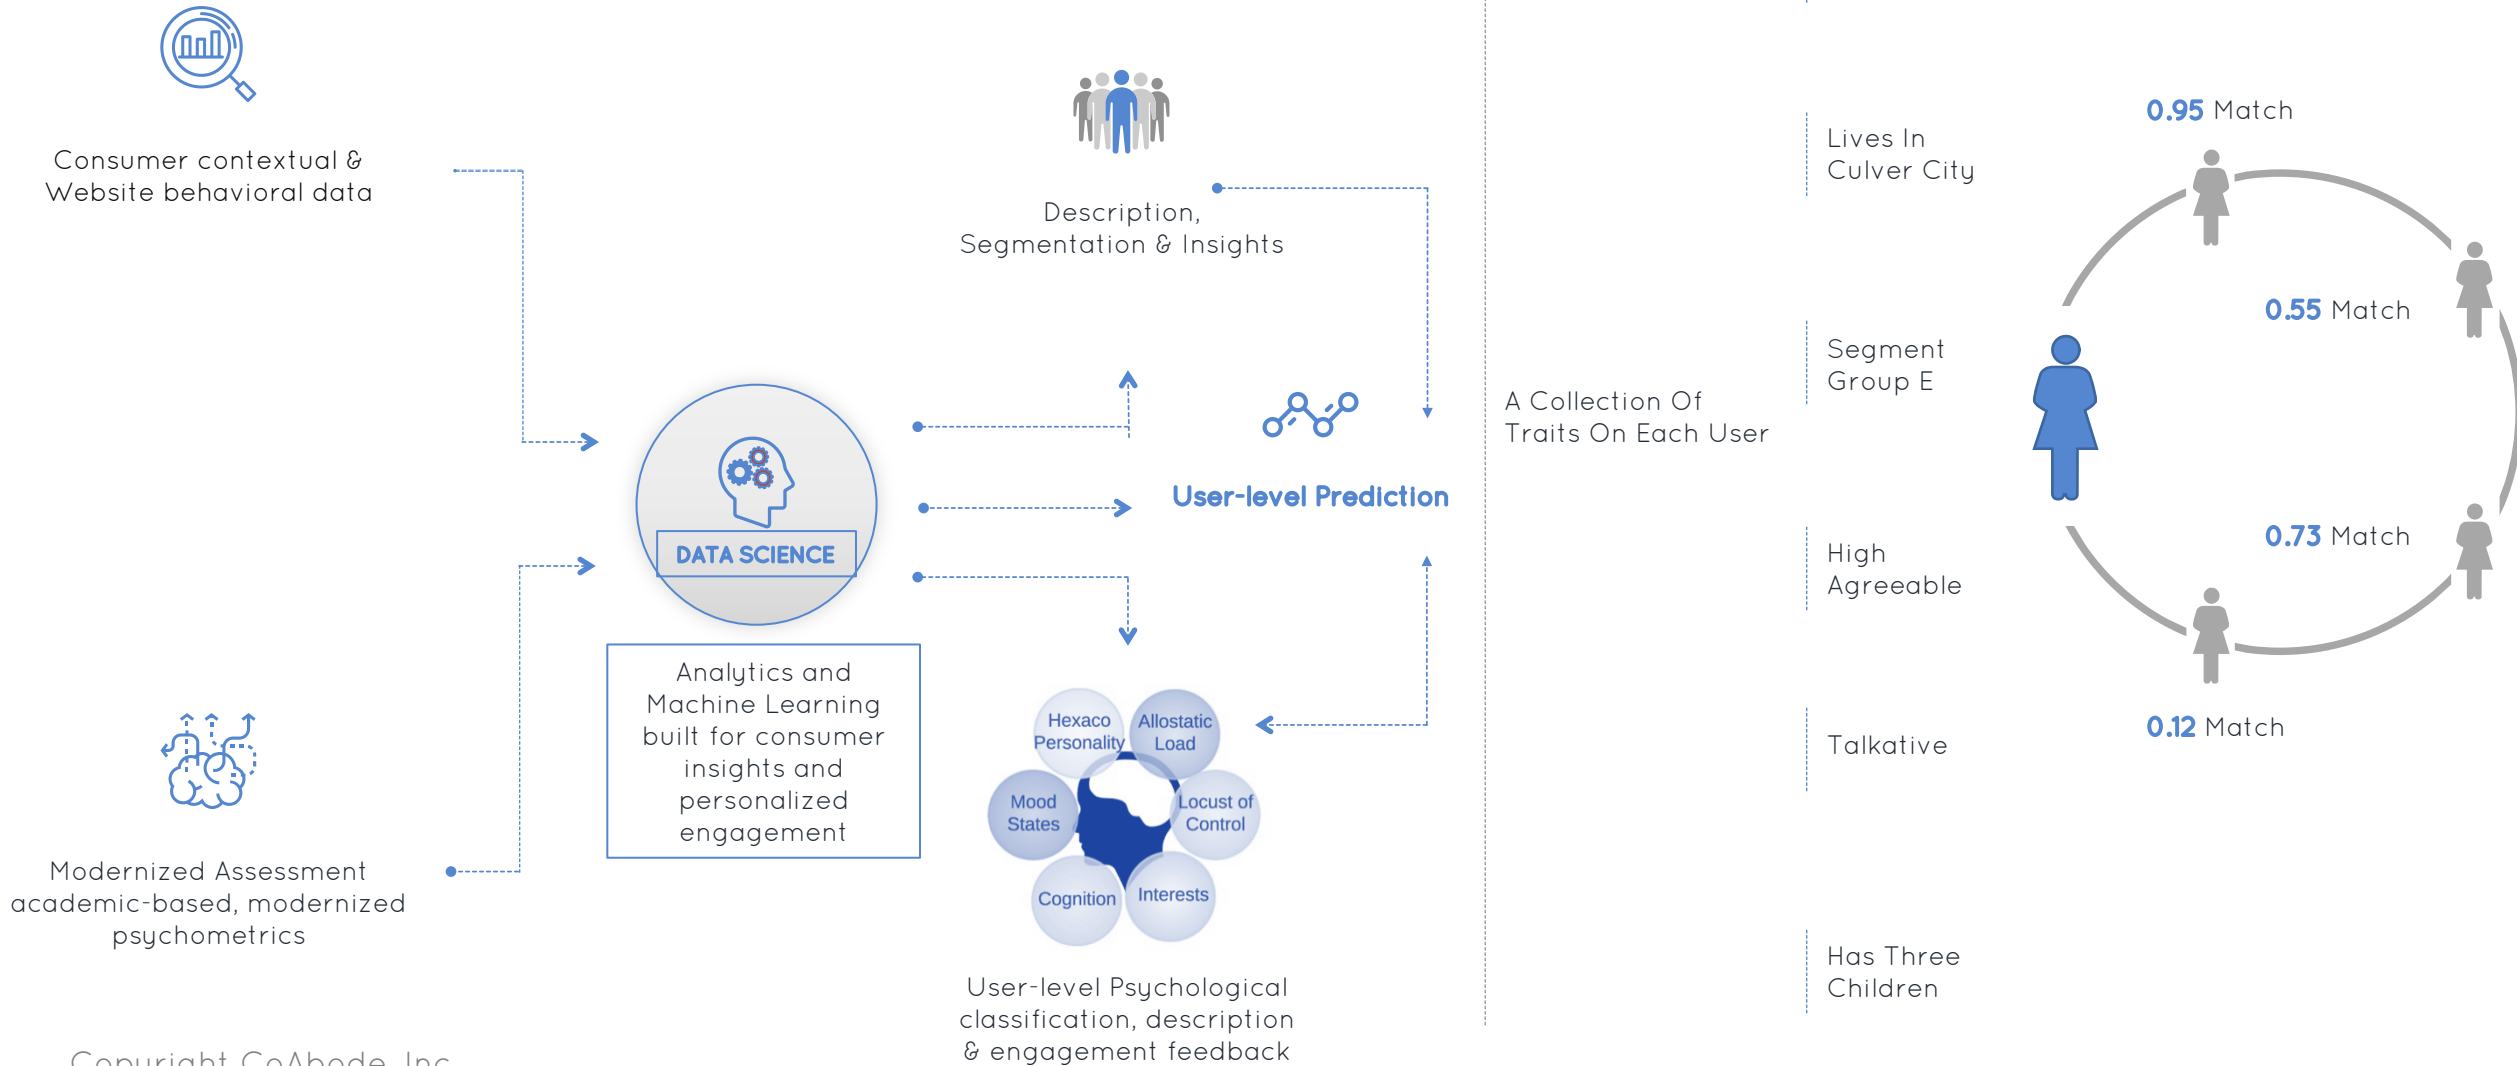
Consumer contextual & Website behavioral data

Description, Segmentation & Insights

DATA SCIENCE

User-level Prediction

Analytics and Machine Learning built for consumer insights and personalized engagement

Hexaco Personality

Allostatic Load

Mood States

Locust of Control

Cognition

Interests

Modernized Assessment academic-based, modernized psychometrics

User-level Psychological classification, description & engagement feedback

Copyright CoAbode, Inc

A Collection Of Traits On Each User

Lives In Culver City

Segment Group E

High Agreeable

Talkative

Has Three Children

0.95 Match

0.55 Match

0.73 Match

0.12 Match